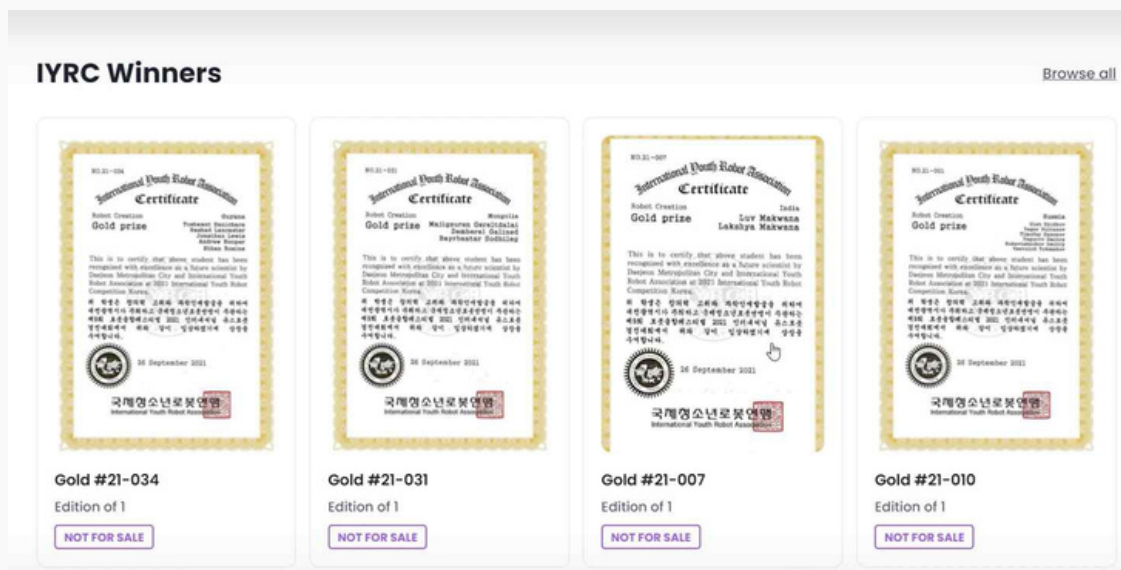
IYRC Winners

Browse all

International Youth Robot Association
Certificate
Robot Creation
Gold prize

This is to certify that above student has been recognized with excellence as a future scientist by Daejeon Metropolitan City and International Youth Robot Association at 2021 International Youth Robot Competition Korea.

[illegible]

26 September 2021

국제청소년로봇연맹
International Youth Robot Association

Gold #21-034

Edition of 1

NOT FOR SALE

International Youth Robot Association
Certificate
Robot Creation
Mongolia
Gold prize

This is to certify that above student has been recognized with excellence as a future scientist by Daejeon Metropolitan City and International Youth Robot Association at 2021 International Youth Robot Competition Korea.

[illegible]

26 September 2021

국제청소년로봇연맹
International Youth Robot Association

Gold #21-031

Edition of 1

NOT FOR SALE

NO.21-007
International Youth Robot Association
Certificate
Robot Creation
India
Gold prize
Luv Makwana
Lakshya Makwana

This is to certify that above student has been recognized with excellence as a future scientist by Daejeon Metropolitan City and International Youth Robot Association at 2021 International Youth Robot Competition Korea.

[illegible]

26 September 2021

국제청소년로봇연맹
International Youth Robot Association

Gold #21-007

Edition of 1

NOT FOR SALE

International Youth Robot Association
Certificate
Robot Creation
Russia
Gold prize

This is to certify that above student has been recognized with excellence as a future scientist by Daejeon Metropolitan City and International Youth Robot Association at 2021 International Youth Robot Competition Korea.

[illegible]

26 September 2021

국제청소년로봇연맹
International Youth Robot Association

Gold #21-010

Edition of 1

NOT FOR SALE